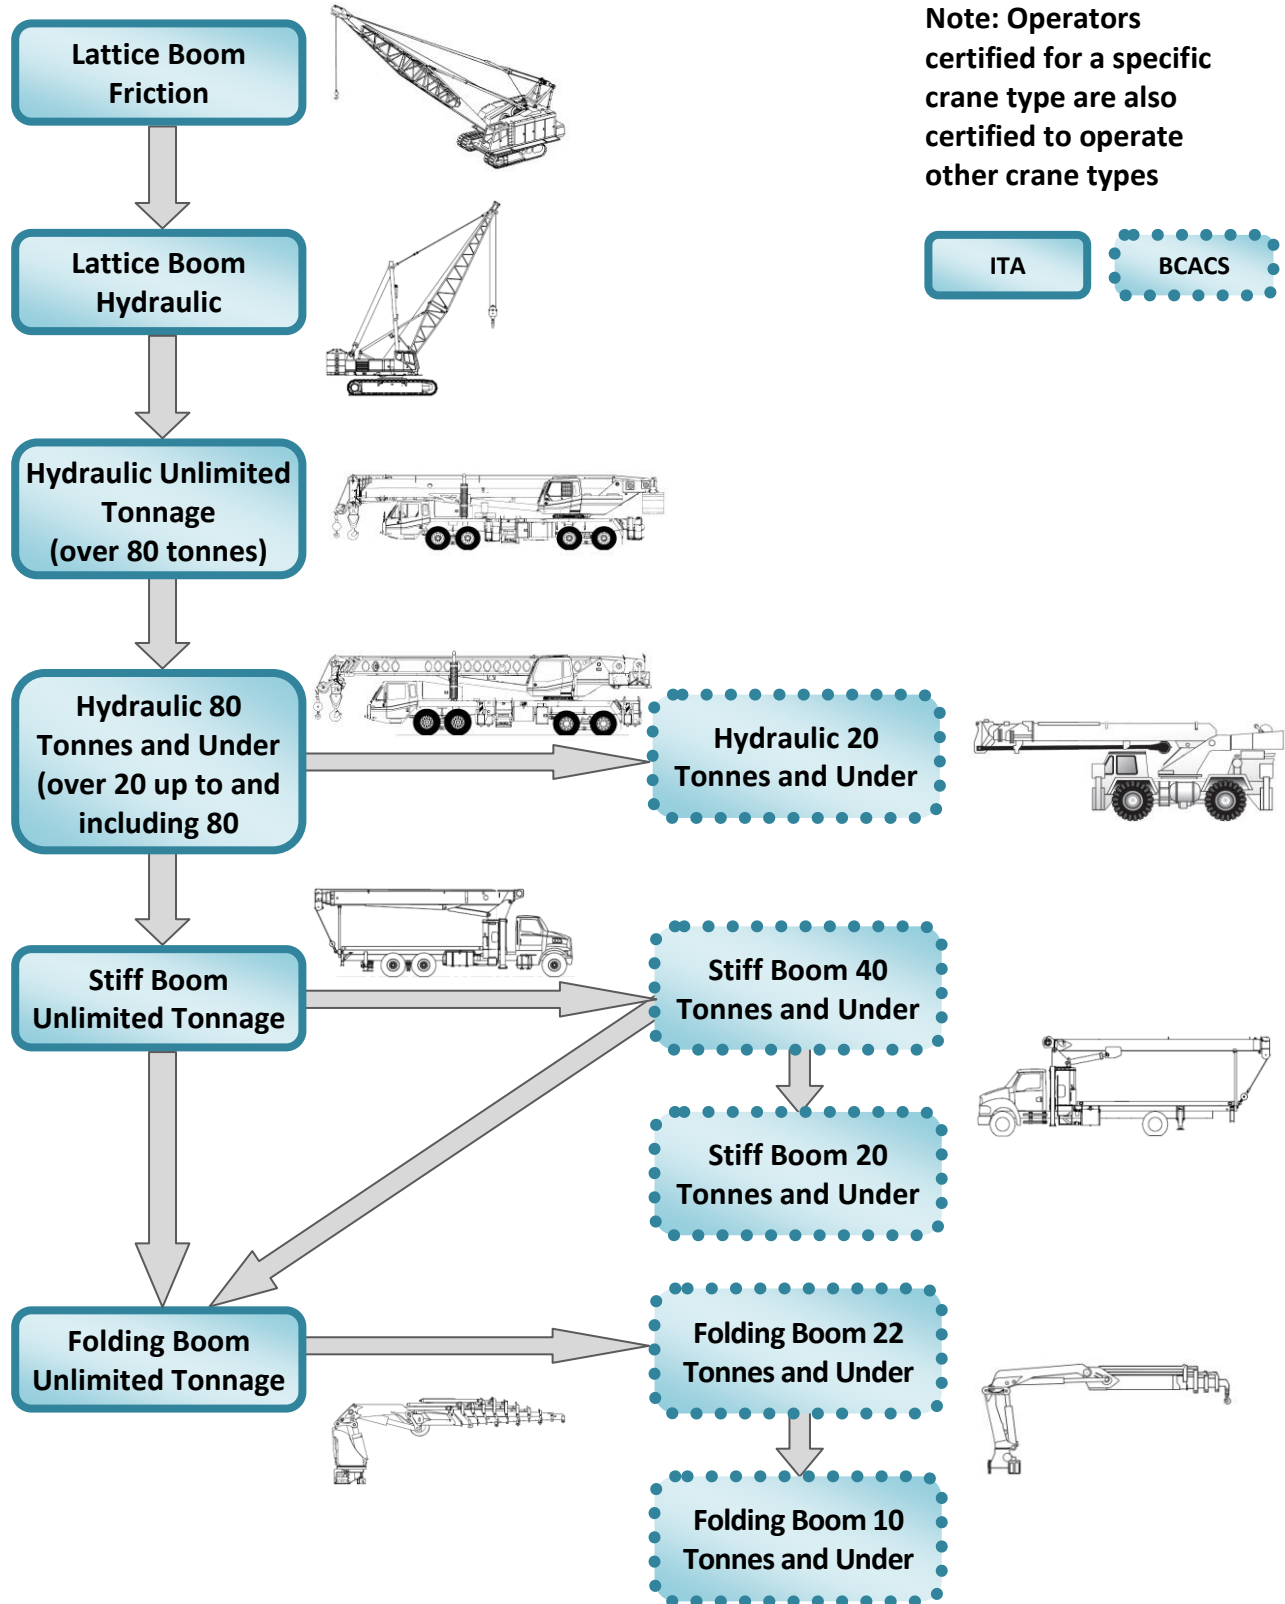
Lattice Boom Friction

Lattice Boom Hydraulic

Hydraulic Unlimited Tonnage (over 80 tonnes)

Hydraulic 80 Tonnes and Under (over 20 up to and including 80

Hydraulic 20 Tonnes and Under

Stiff Boom Unlimited Tonnage

Stiff Boom 40 Tonnes and Under

Stiff Boom 20 Tonnes and Under

Folding Boom Unlimited Tonnage

Folding Boom 22 Tonnes and Under

Folding Boom 10 Tonnes and Under

Note: Operators certified for a specific crane type are also certified to operate other crane types

ITA

BCACS